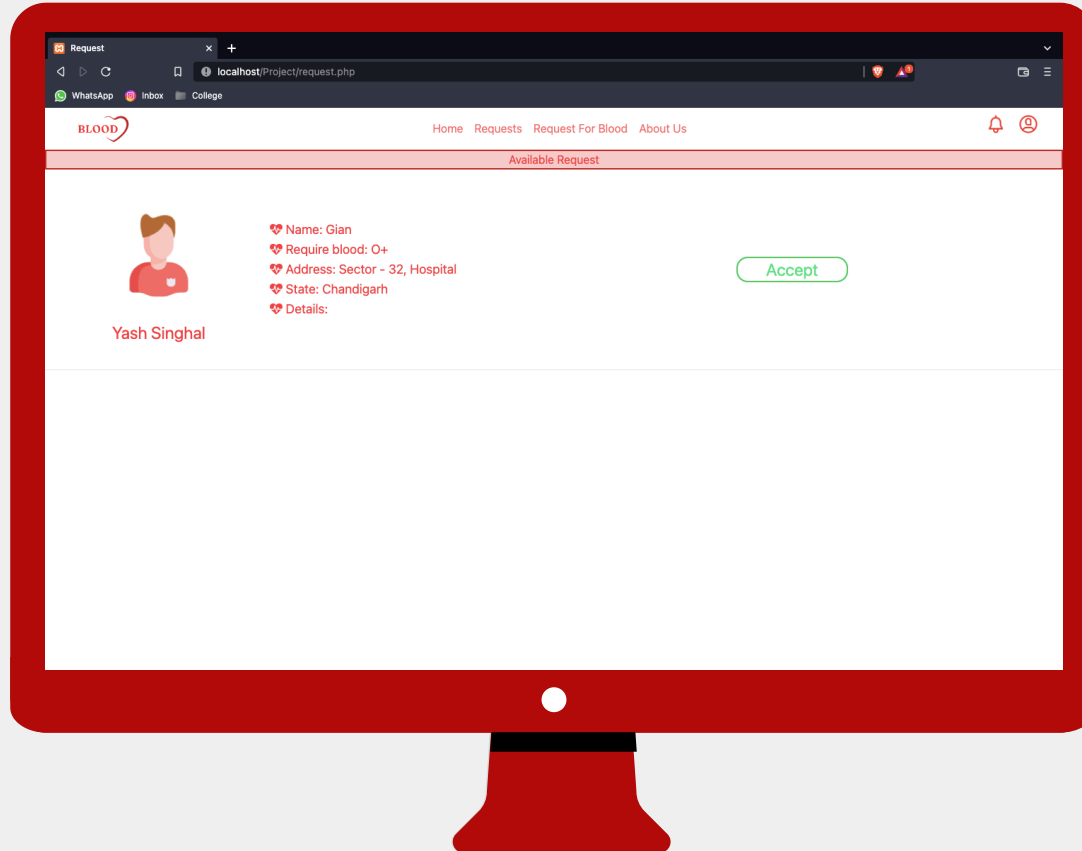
Request ×
+
localhost/Project/request.php
WhatsApp Inbox College

BLOOD
Home Requests Request For Blood About Us

Available Request

Name: Gian
Require blood: O+
Address: Sector - 32, Hospital
State: Chandigarh
Details:

Accept

Yash Singhal